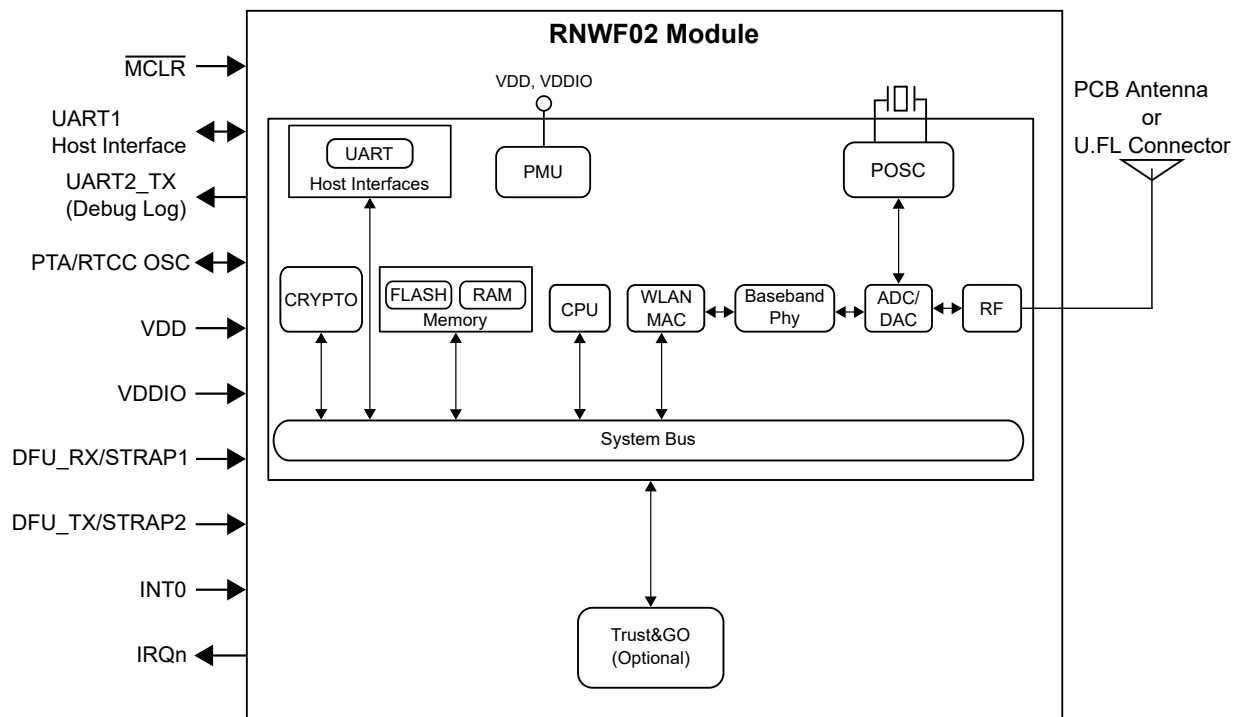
RNWF02 Module

$\overline{MCLR}$

UART1
Host Interface

UART2_TX
(Debug Log)

PTA/RTCC OSC

VDD

VDDIO

DFU_RX/STRAP1

DFU_TX/STRAP2

INT0

IRQn

VDD, VDDIO

UART
Host Interfaces

PMU

POSC

PCB Antenna
or
U.FL Connector

CRYPTO

FLASH RAM
Memory

CPU

WLAN
MAC

Baseband
Phy

ADC/
DAC

RF

System Bus

Trust&GO
(Optional)